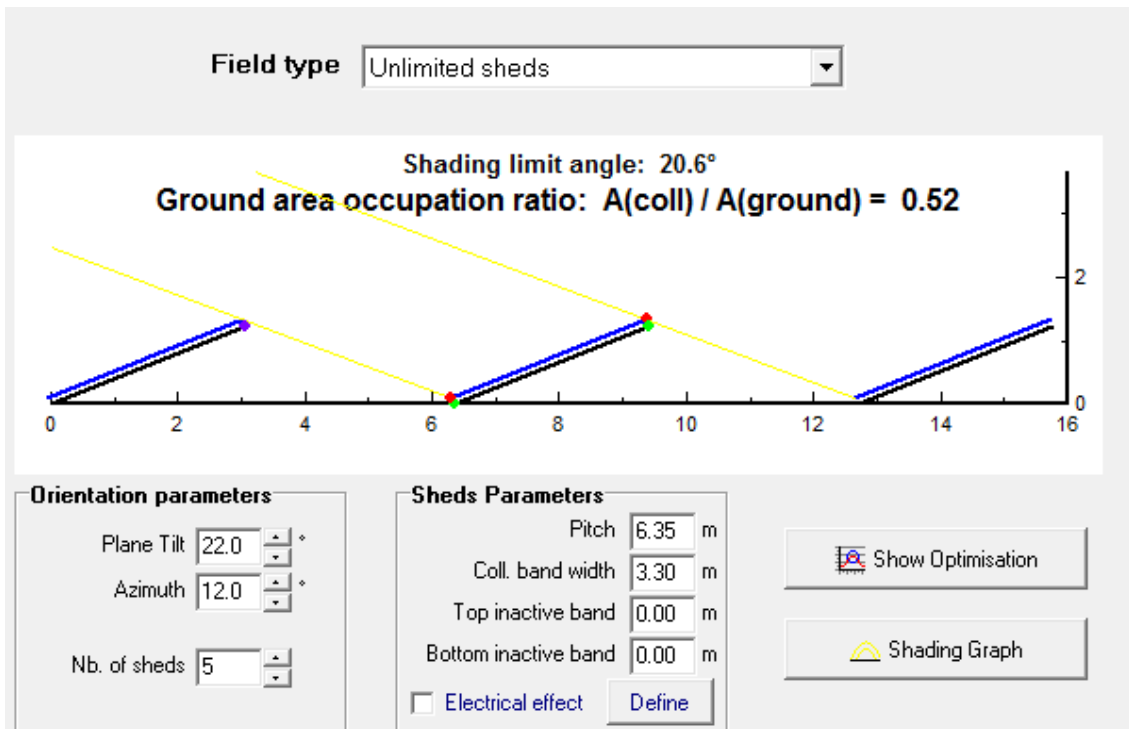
Field type Unlimited sheds

Shading limit angle: 20.6°

Ground area occupation ratio: A(coll) / A(ground) = 0.52

2

0

0 2 4 6 8 10 12 14 16

Orientation parameters

Plane Tilt 22.0 °

Azimuth 12.0 °

Nb. of sheds 5

Sheds Parameters

Pitch 6.35 m

Coll. band width 3.30 m

Top inactive band 0.00 m

Bottom inactive band 0.00 m

Electrical effect

Define

Show Optimisation

Shading Graph